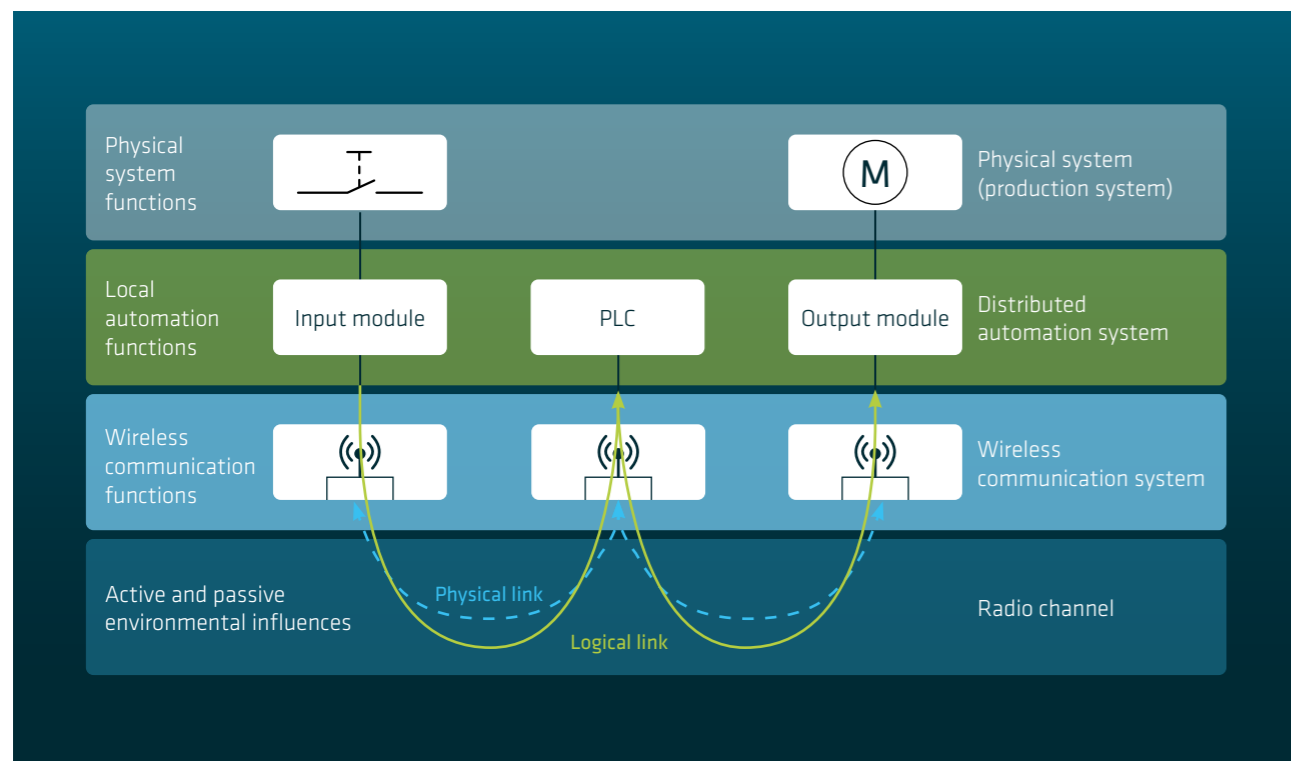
Physical system functions

M

Physical system (production system)

Local automation functions

Input module

PLC

Output module

Distributed automation system

Wireless communication functions

Wireless communication system

Active and passive environmental influences

Physical link

Logical link

Radio channel